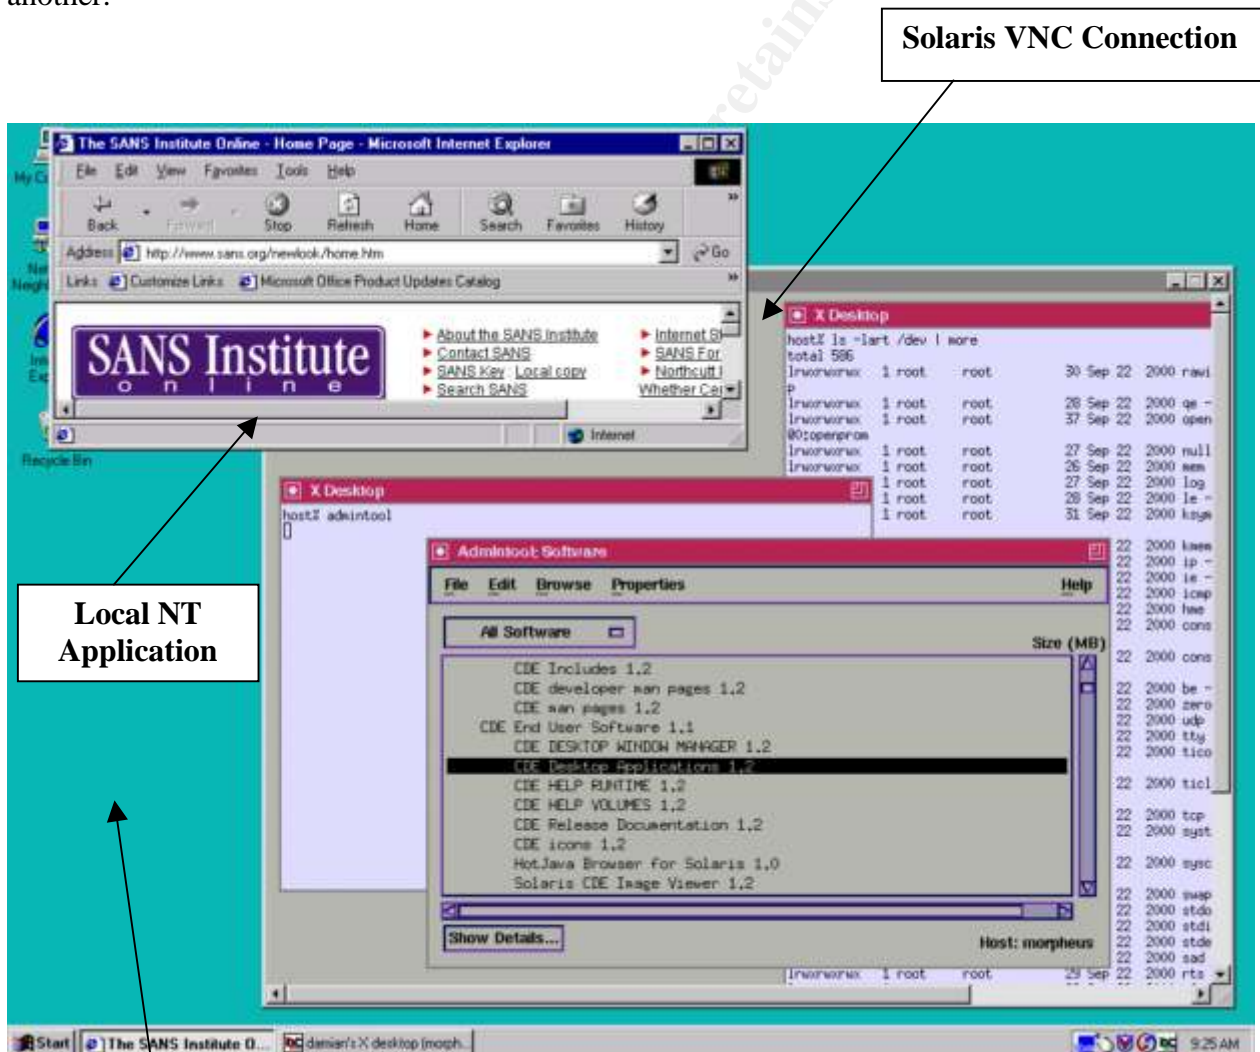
another.

Solaris VNC Connection

The SANS Institute Online - Home Page - Microsoft Internet Explorer

File Edit View Favorites Tools Help

Back Forward Stop Refresh Home Search Favorites History

Address http://www.sans.org/newlook/home.htm Go

Links Customize Links Microsoft Office Product Updates Catalog

SANS Institute
o n l i n e

About the SANS Institute
Contact SANS
SANS Key Local copy
Search SANS

Internet St
SANS For
Northcutt
Whether Ce

Internet

My C
Net Neigh
Int Ex
Recycle Bin

X Desktop

host% ls -lart /dev | more
total 586

| | | | | | | | |
|---|---|---|---|---|---|---|---|
| lrwxrwxrwx | 1 root | root | 30 | Sep 22 | 2000 | rawi |
| p | | | | | | |
| lrwxrwxrwx | 1 root | root | 28 | Sep 22 | 2000 | qe - |
| lrwxrwxrwx | 1 root | root | 37 | Sep 22 | 2000 | open |
| @0:openprom | | | | | | |
| lrwxrwxrwx | 1 root | root | 27 | Sep 22 | 2000 | null |
| lrwxrwxrwx | 1 root | root | 26 | Sep 22 | 2000 | mem |
| | 1 root | root | 27 | Sep 22 | 2000 | log |
| | 1 root | root | 28 | Sep 22 | 2000 | le - |
| | 1 root | root | 31 | Sep 22 | 2000 | ksym |

X Desktop

host% admintool

Admintool: Software

File Edit Browse Properties Help

All Software

Size (MB)

CDE Includes 1.2
CDE developer man pages 1.2
CDE man pages 1.2
CDE End User Software 1.1
CDE DESKTOP WINDOW MANAGER 1.2
CDE Desktop Applications 1.2
CDE HELP RUNTIME 1.2
CDE HELP VOLUMES 1.2
CDE Release Documentation 1.2
CDE icons 1.2
HotJava Browser for Solaris 1.0
Solaris CDE Image Viewer 1.2

Show Details...

Host: morpheus

22 2000 kmem
22 2000 ip -
22 2000 ie -
22 2000 icmp
22 2000 hme
22 2000 cons
22 2000 cons
22 2000 be -
22 2000 zero
22 2000 udp
22 2000 tty
22 2000 tico
22 2000 ticl
22 2000 tcp
22 2000 syst
22 2000 sysc
22 2000 swap
22 2000 stdo
22 2000 stdi
22 2000 stde
22 2000 sad
lrwxrwxrwx 1 root root 29 Sep 22 2000 rts

Local NT Application

Start The SANS Institute O... damian's X desktop (morph... 9:25 AM